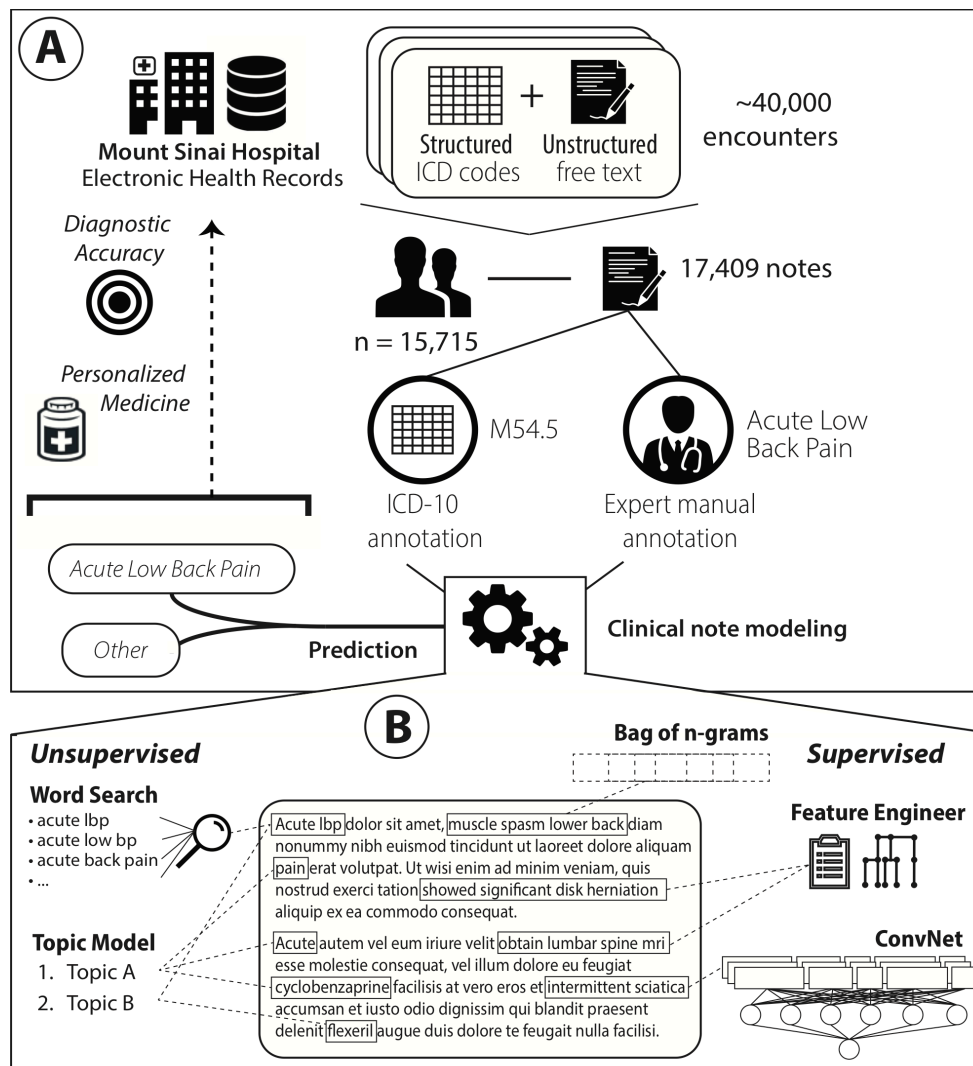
A

Mount Sinai Hospital
Electronic Health Records

Structured
ICD codes

+

Unstructured
free text

~40,000
encounters

Diagnostic
Accuracy

Personalized
Medicine

n = 15,715

17,409 notes

M54.5

ICD-10
annotation

Acute Low
Back Pain

Expert manual
annotation

Acute Low Back Pain

Other

Prediction

Clinical note modeling

B

Unsupervised

Supervised

Bag of n-grams

Word Search
• acute lbp
• acute low bp
• acute back pain
• ...

Topic Model
1. Topic A
2. Topic B

Acute lbp dolor sit amet, muscle spasm lower back diam nonummy nibh euismod tincidunt ut laoreet dolore aliquam pain erat volutpat. Ut wisi enim ad minim veniam, quis nostrud exerci tation showed significant disk herniation aliquip ex ea commodo consequat.

Acute autem vel eum iriure velit obtain lumbar spine mri esse molestie consequat, vel illum dolore eu feugiat cyclobenzaprine facilisis at vero eros et intermittent sciatica accumsan et iusto odio dignissim qui blandit praesent delenit flexeril augue duis dolore te feugait nulla facilisi.

Feature Engineer

ConvNet